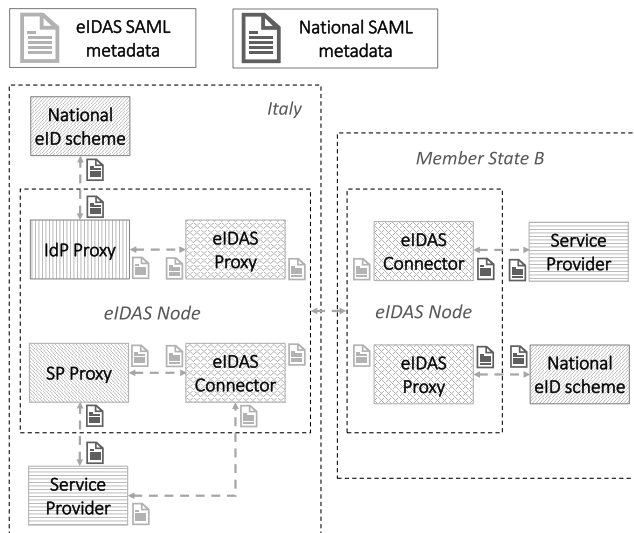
eIDAS SAML metadata

National SAML metadata

Italy

National eID scheme

IdP Proxy

eIDAS Proxy

eIDAS Node

SP Proxy

eIDAS Connector

Service Provider

Member State B

eIDAS Connector

Service Provider

eIDAS Node

eIDAS Proxy

National eID scheme